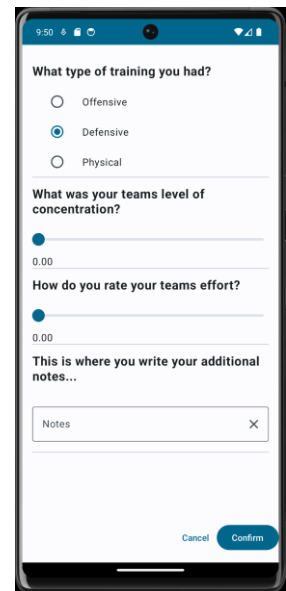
9:50

What type of training you had?

Offensive

Defensive

Physical

What was your teams level of concentration?

0.00

How do you rate your teams effort?

0.00

This is where you write your additional notes...

Notes

Cancel

Confirm